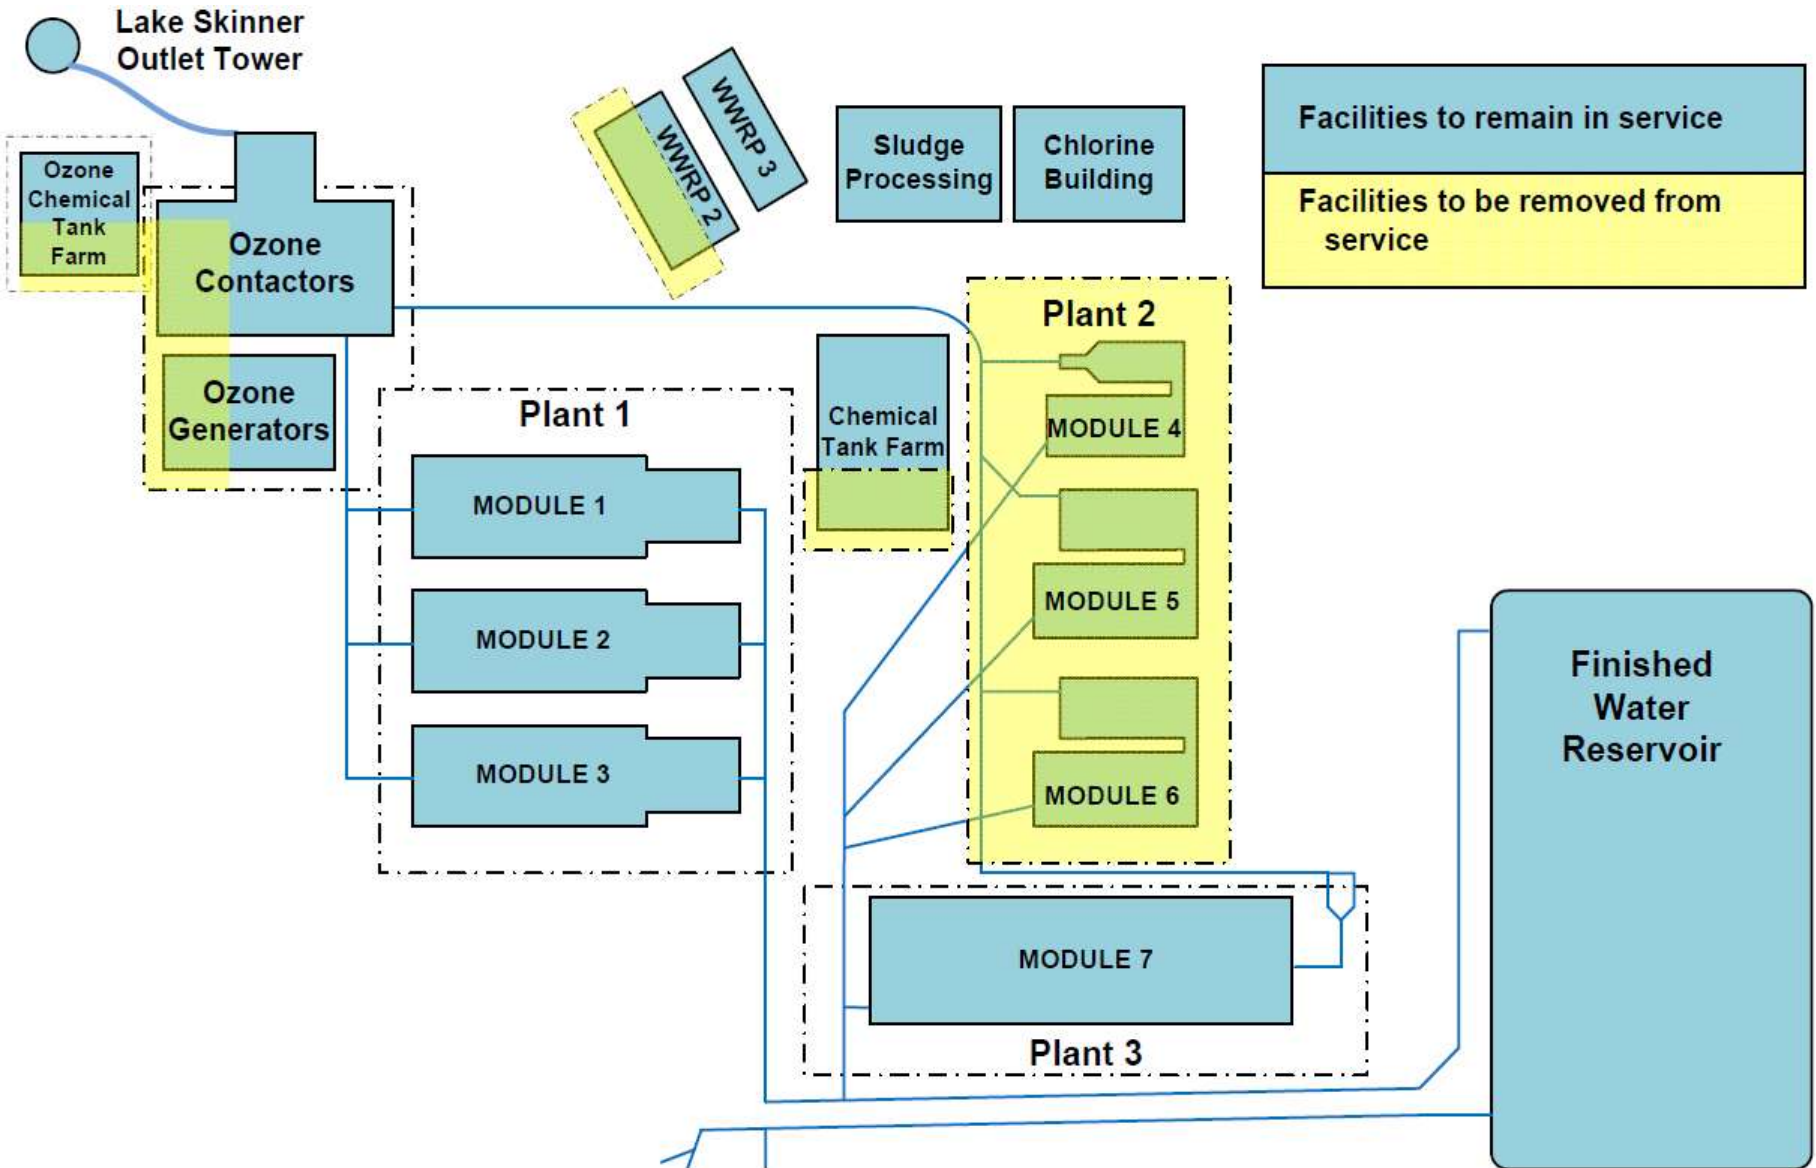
Lake Skinner Outlet Tower

WWRP 3

WWRP 2

Sludge Processing

Chlorine Building

Facilities to remain in service

Facilities to be removed from service

Ozone Chemical Tank Farm

Ozone Contactors

Ozone Generators

Plant 1

MODULE 1

MODULE 2

MODULE 3

Chemical Tank Farm

Plant 2

MODULE 4

MODULE 5

MODULE 6

Finished Water Reservoir

MODULE 7

Plant 3